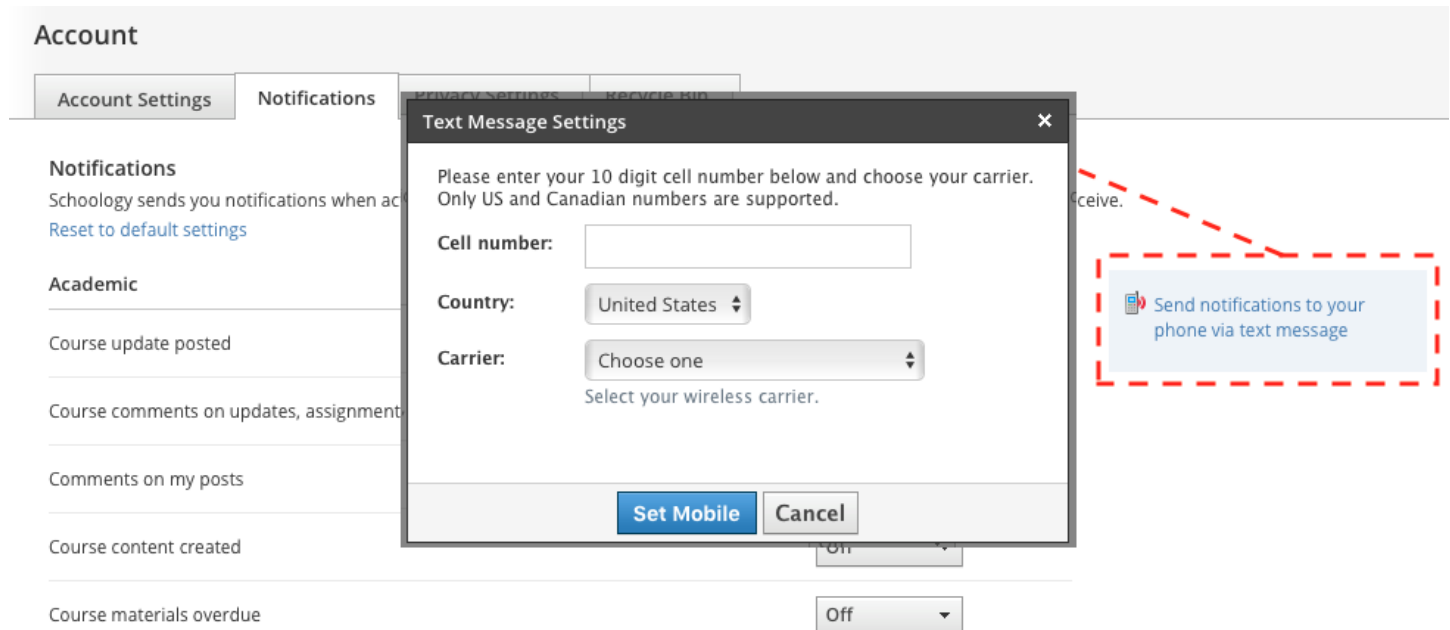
Account

Account Settings | Notifications | Privacy Settings | Recycle Bin

Notifications
Schoology sends you notifications when ac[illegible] ceive.
Reset to default settings

Academic

Course update posted

Course comments on updates, assignment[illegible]

Comments on my posts

Course content created Off

Course materials overdue Off

Send notifications to your phone via text message

Text Message Settings ×

Please enter your 10 digit cell number below and choose your carrier. Only US and Canadian numbers are supported.

Cell number:

Country: United States

Carrier: Choose one

Select your wireless carrier.

Set Mobile Cancel